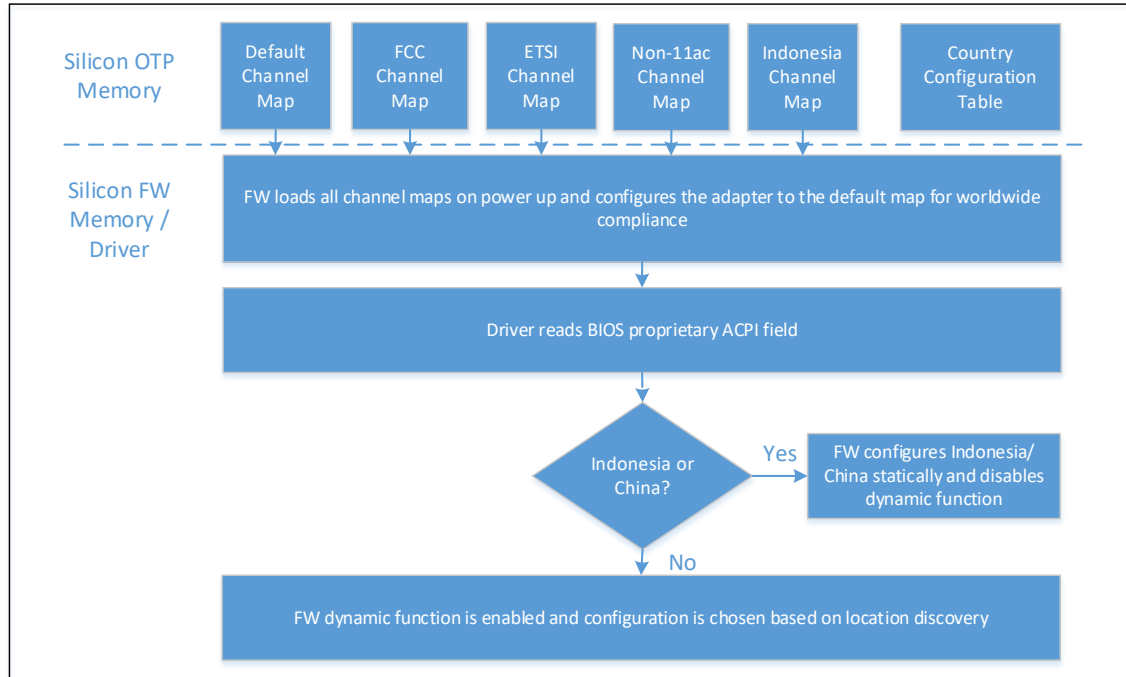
Silicon OTP Memory

Default Channel Map

FCC Channel Map

ETSI Channel Map

Non-11ac Channel Map

Indonesia Channel Map

Country Configuration Table

Silicon FW Memory / Driver

FW loads all channel maps on power up and configures the adapter to the default map for worldwide compliance

Driver reads BIOS proprietary ACPI field

Indonesia or China?

Yes

FW configures Indonesia/ China statically and disables dynamic function

No

FW dynamic function is enabled and configuration is chosen based on location discovery